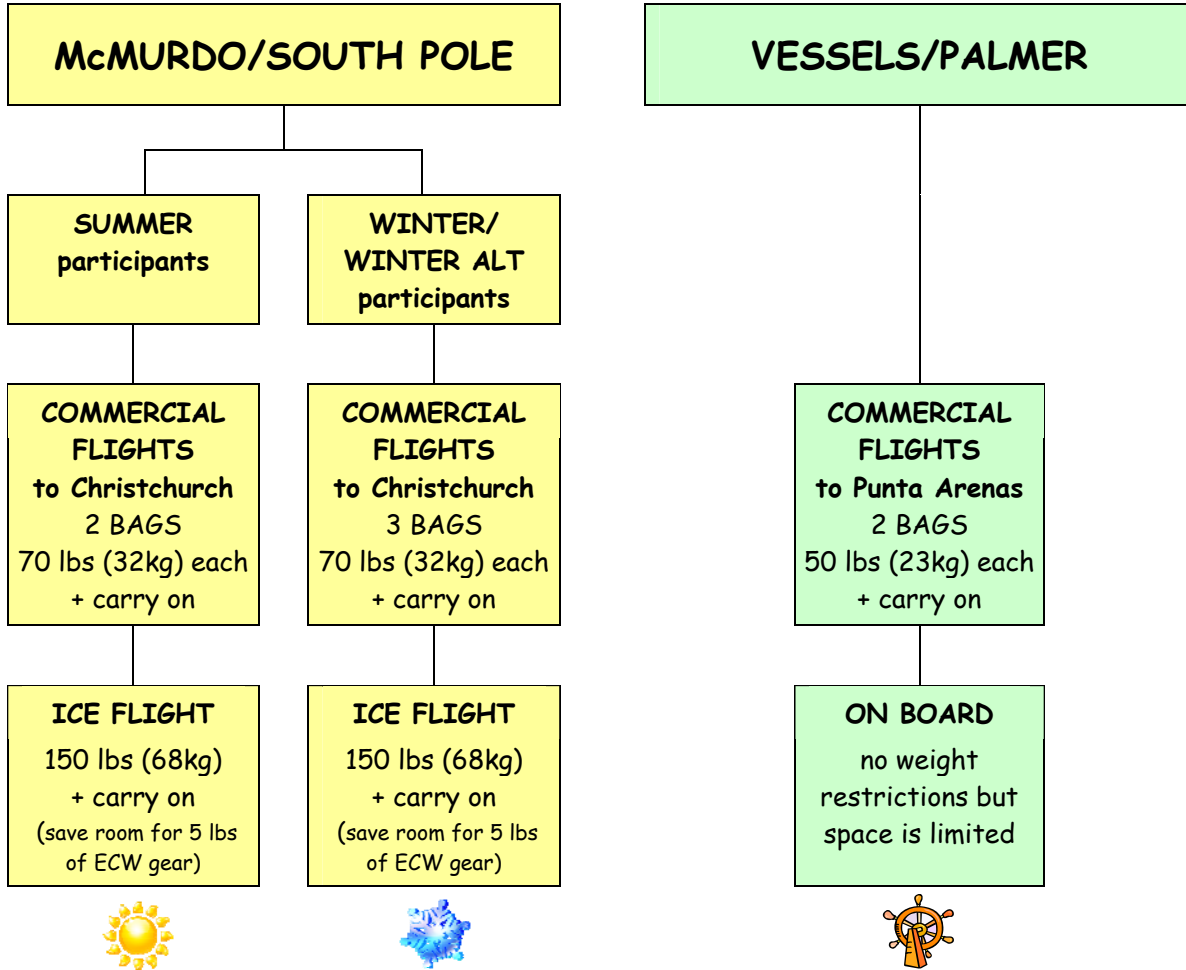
McMURDO/SOUTH POLE

SUMMER participants

COMMERCIAL FLIGHTS to Christchurch
2 BAGS
70 lbs (32kg) each
+ carry on

ICE FLIGHT
150 lbs (68kg)
+ carry on
(save room for 5 lbs of ECW gear)

WINTER/ WINTER ALT participants

COMMERCIAL FLIGHTS to Christchurch
3 BAGS
70 lbs (32kg) each
+ carry on

ICE FLIGHT
150 lbs (68kg)
+ carry on
(save room for 5 lbs of ECW gear)

VESSELS/PALMER

COMMERCIAL FLIGHTS to Punta Arenas
2 BAGS
50 lbs (23kg) each
+ carry on

ON BOARD
no weight restrictions but space is limited